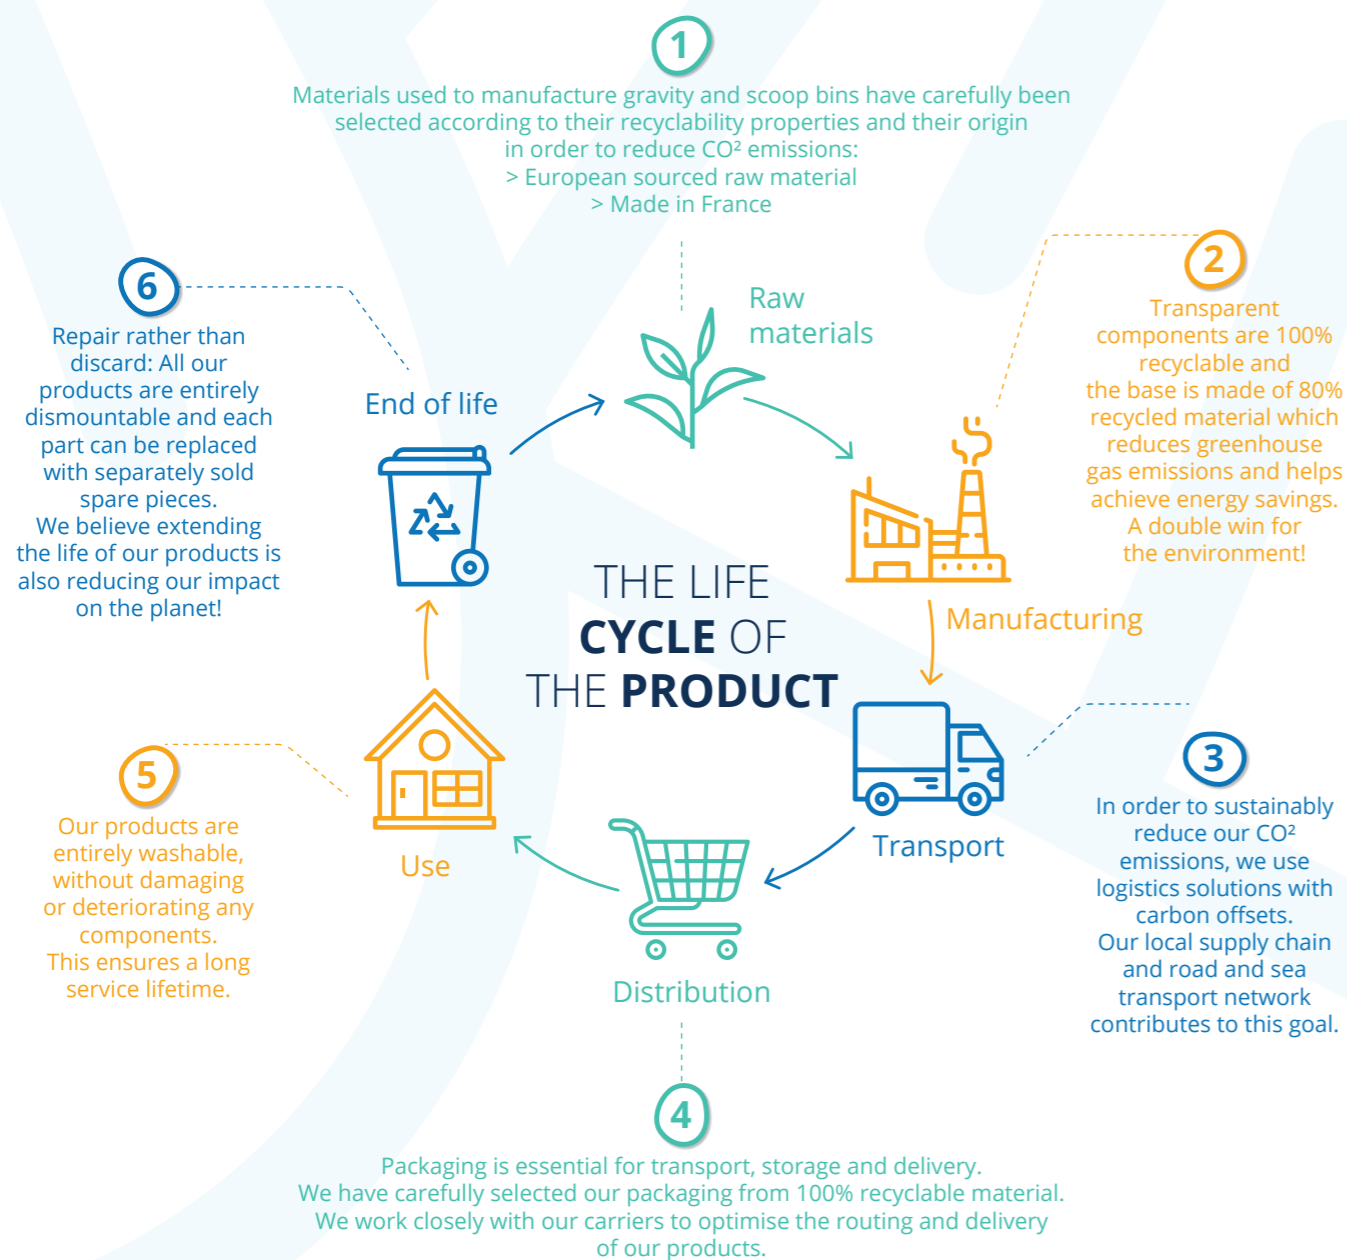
1

Materials used to manufacture gravity and scoop bins have carefully been selected according to their recyclability properties and their origin in order to reduce CO² emissions:
> European sourced raw material
> Made in France

Raw materials

2

Transparent components are 100% recyclable and the base is made of 80% recycled material which reduces greenhouse gas emissions and helps achieve energy savings. A double win for the environment!

6

Repair rather than discard: All our products are entirely dismountable and each part can be replaced with separately sold spare pieces. We believe extending the life of our products is also reducing our impact on the planet!

End of life

THE LIFE CYCLE OF THE PRODUCT

Manufacturing

Transport

3

In order to sustainably reduce our CO² emissions, we use logistics solutions with carbon offsets. Our local supply chain and road and sea transport network contributes to this goal.

Use

5

Our products are entirely washable, without damaging or deteriorating any components. This ensures a long service lifetime.

Distribution

4

Packaging is essential for transport, storage and delivery. We have carefully selected our packaging from 100% recyclable material. We work closely with our carriers to optimise the routing and delivery of our products.